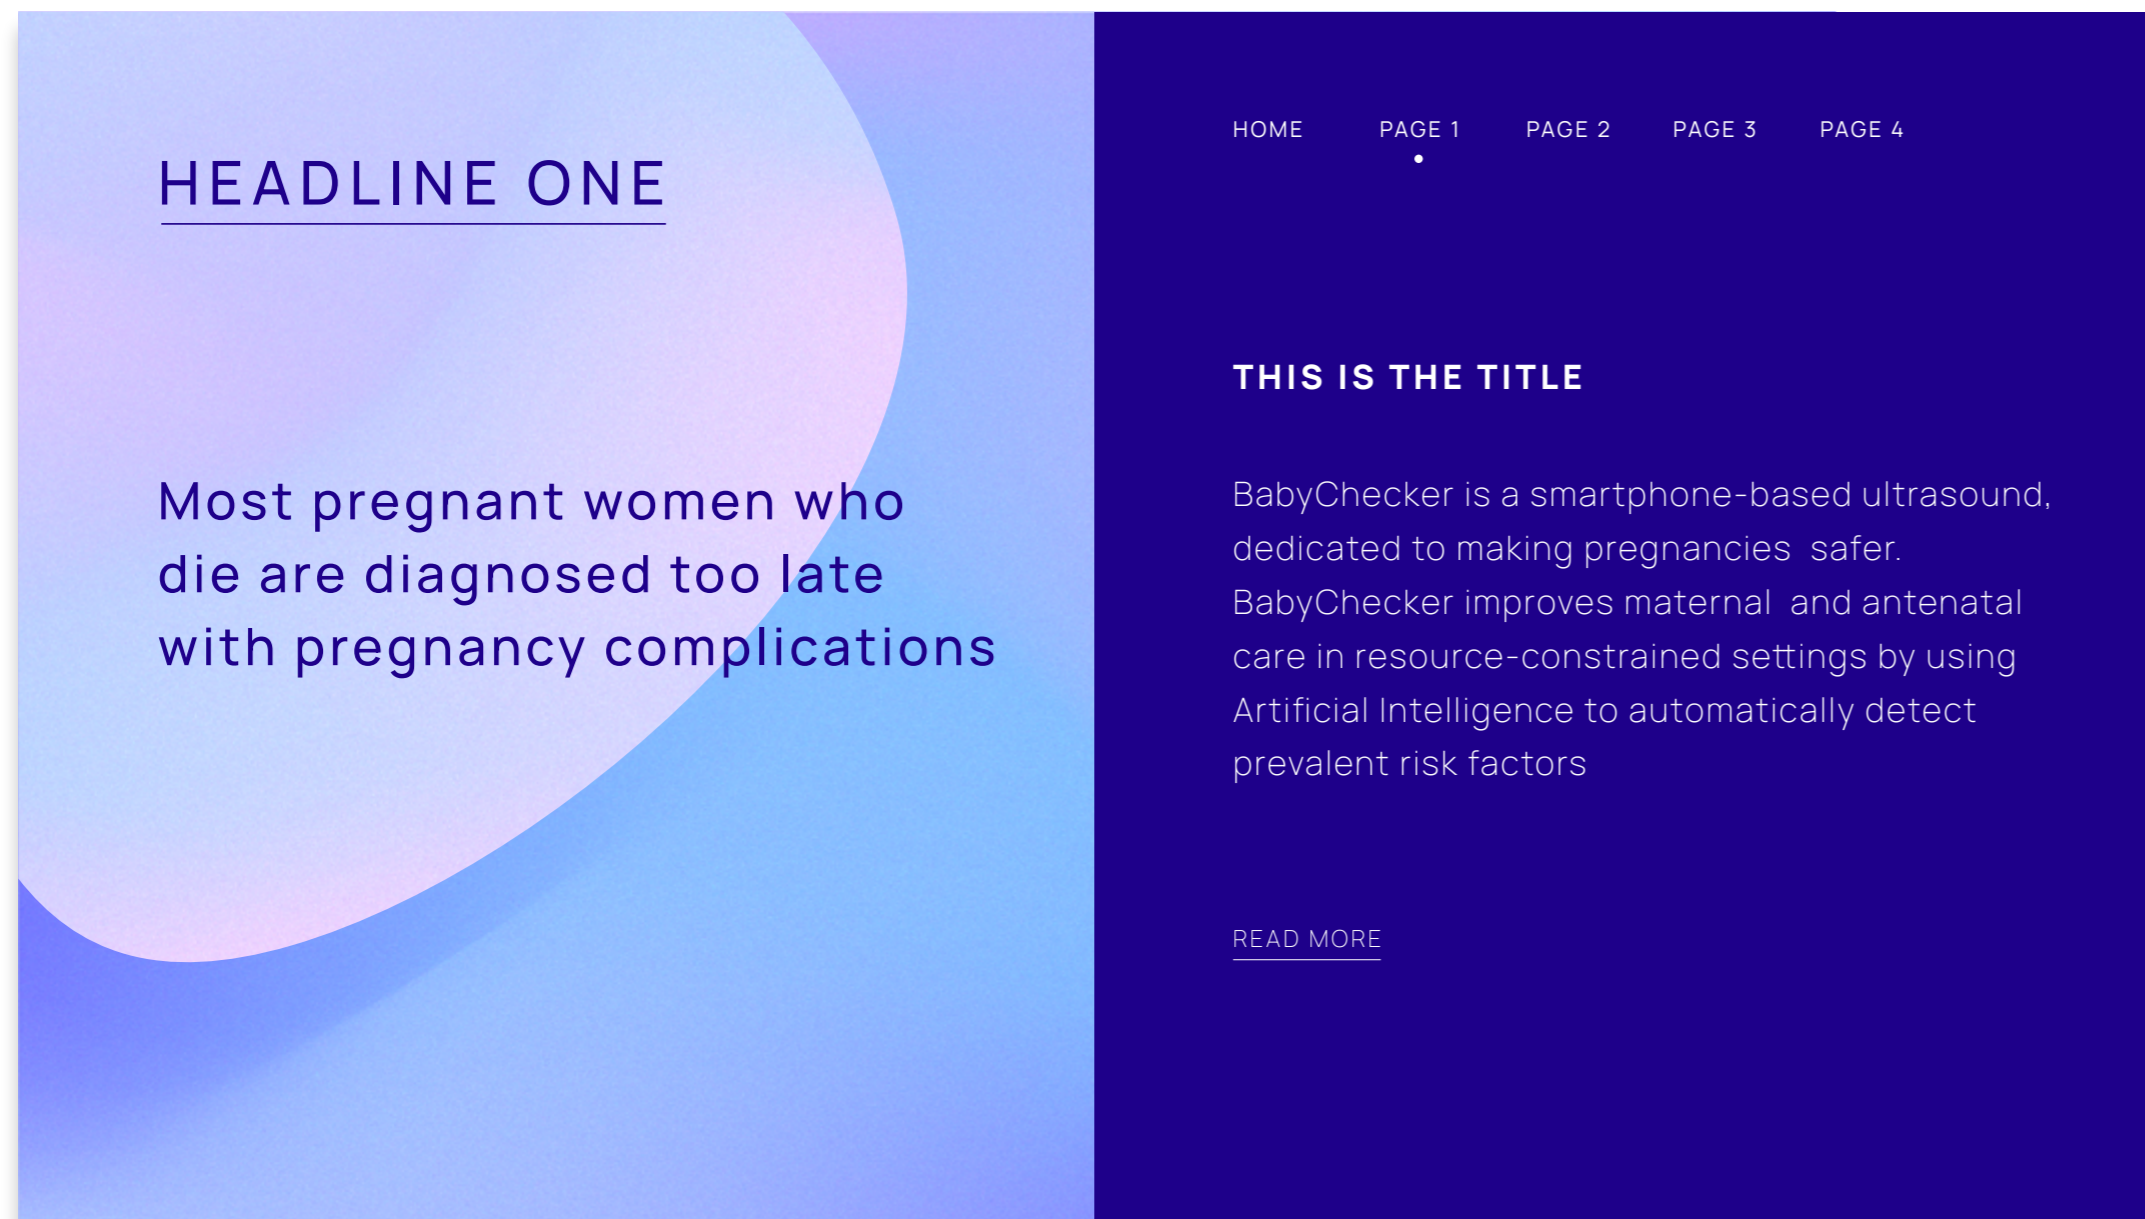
HEADLINE ONE

Most pregnant women who die are diagnosed too late with pregnancy complications

HOME PAGE 1 PAGE 2 PAGE 3 PAGE 4

THIS IS THE TITLE

BabyChecker is a smartphone-based ultrasound, dedicated to making pregnancies safer. BabyChecker improves maternal and antenatal care in resource-constrained settings by using Artificial Intelligence to automatically detect prevalent risk factors

READ MORE